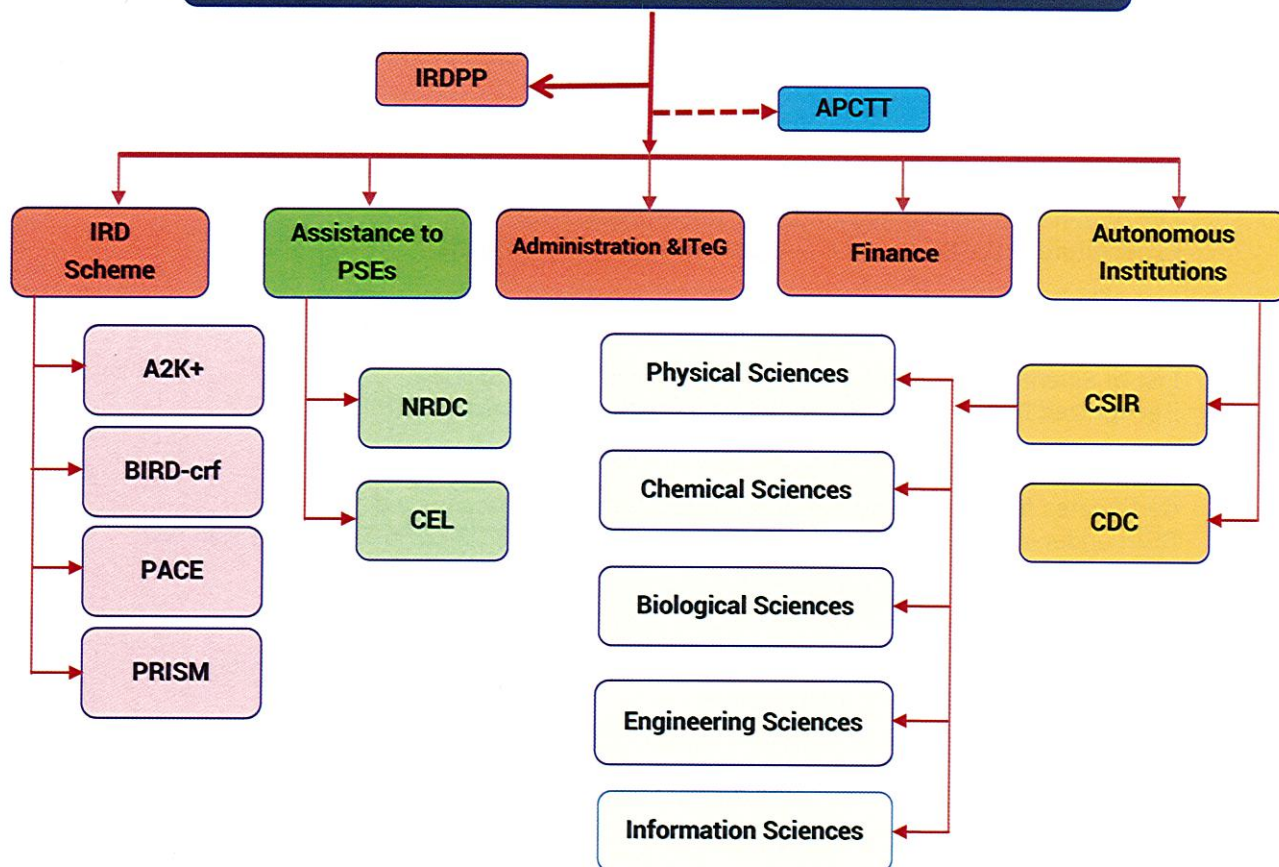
IRDPP

APCTT

IRD Scheme

Assistance to PSEs

Administration &ITeG

Finance

Autonomous Institutions

A2K+

BIRD-crf

PACE

PRISM

NRDC

CEL

Physical Sciences

Chemical Sciences

Biological Sciences

Engineering Sciences

Information Sciences

CSIR

CDC